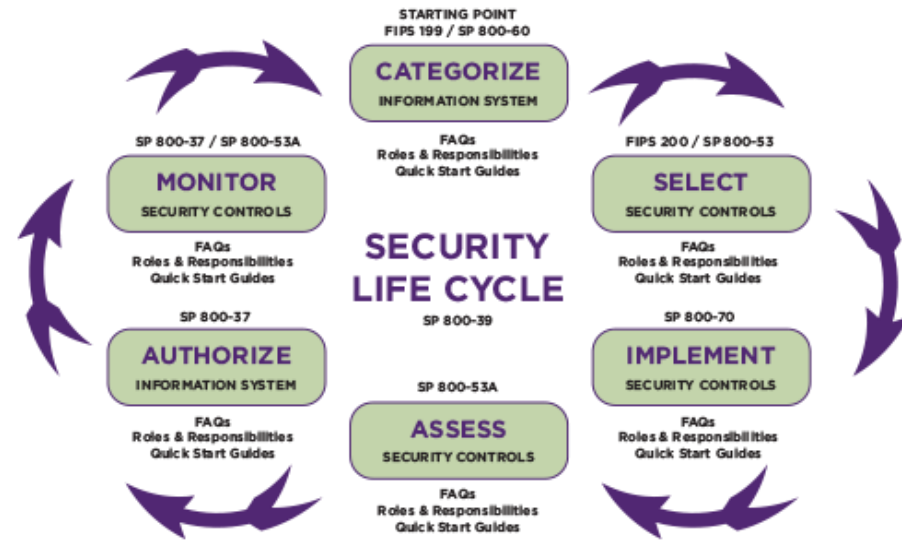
STARTING POINT
FIPS 199 / SP 800-60

CATEGORIZE
INFORMATION SYSTEM

FAQs
Roles & Responsibilities
Quick Start Guides

SP 800-37 / SP 800-53A

MONITOR
SECURITY CONTROLS

FAQs
Roles & Responsibilities
Quick Start Guides

FIPS 200 / SP 800-53

SELECT
SECURITY CONTROLS

FAQs
Roles & Responsibilities
Quick Start Guides

SECURITY
LIFE CYCLE
SP 800-39

SP 800-37

AUTHORIZE
INFORMATION SYSTEM

FAQs
Roles & Responsibilities
Quick Start Guides

SP 800-70

IMPLEMENT
SECURITY CONTROLS

FAQs
Roles & Responsibilities
Quick Start Guides

SP 800-53A

ASSESS
SECURITY CONTROLS

FAQs
Roles & Responsibilities
Quick Start Guides